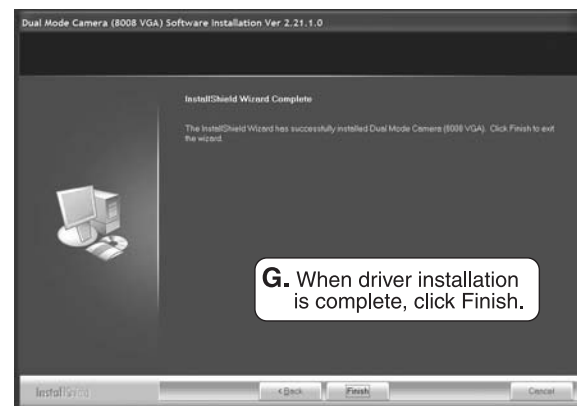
Dual Mode Camera (8008 VGA) Software Installation Ver 2.21.1.0

InstallShield Wizard Complete

The InstallShield Wizard has successfully installed Dual Mode Camera (8008 VGA). Click Finish to exit the wizard.

G. When driver installation is complete, click Finish.

InstallShield

< Back

Finish

Cancel